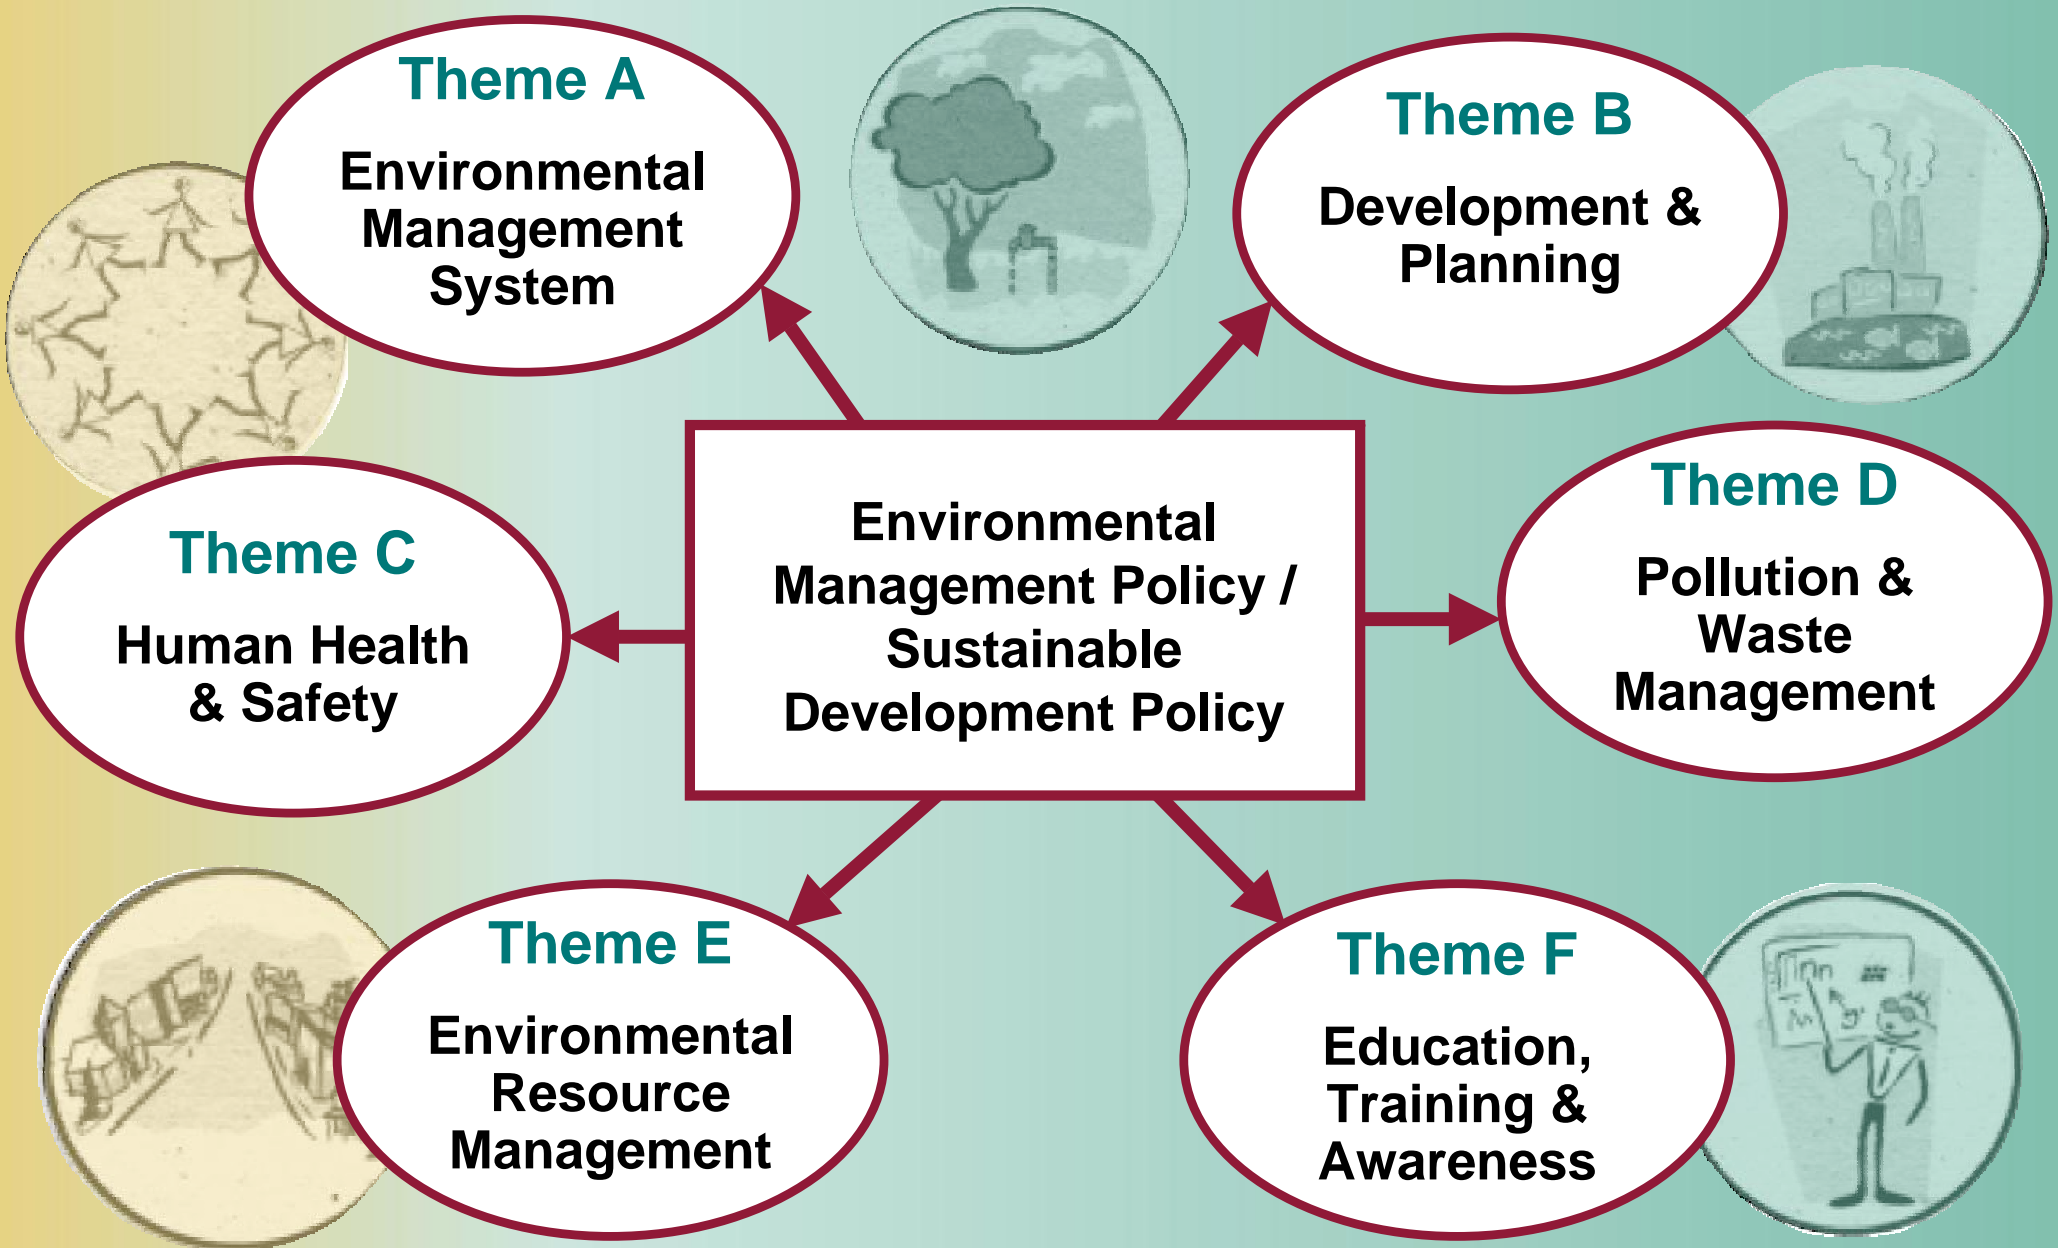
Theme A
Environmental Management System

Theme B
Development & Planning

Environmental Management Policy / Sustainable Development Policy

Theme C
Human Health & Safety

Theme D
Pollution & Waste Management

Theme E
Environmental Resource Management

Theme F
Education, Training & Awareness